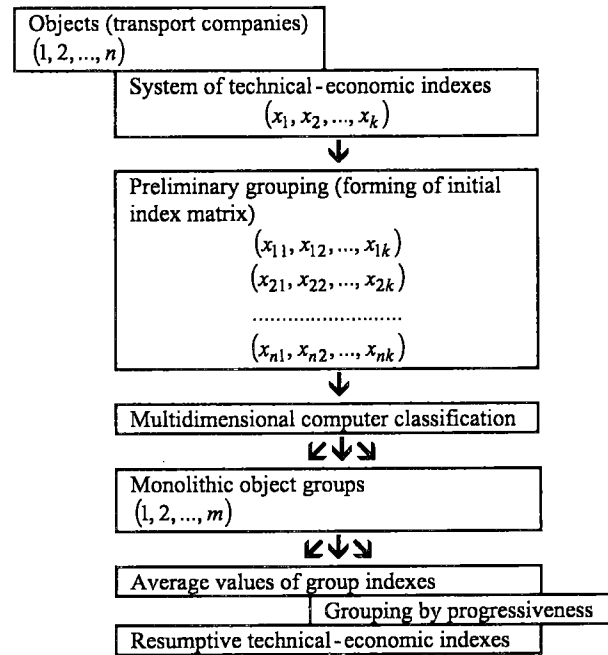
Objects (transport companies)
$(1, 2, ..., n)$

System of technical - economic indexes
$(x_1, x_2, ..., x_k)$

Preliminary grouping (forming of initial index matrix)
$(x_{11}, x_{12}, ..., x_{1k})$
$(x_{21}, x_{22}, ..., x_{2k})$
..........................
$(x_{n1}, x_{n2}, ..., x_{nk})$

Multidimensional computer classification

Monolithic object groups
$(1, 2, ..., m)$

Average values of group indexes

Grouping by progressiveness

Resumptive technical - economic indexes